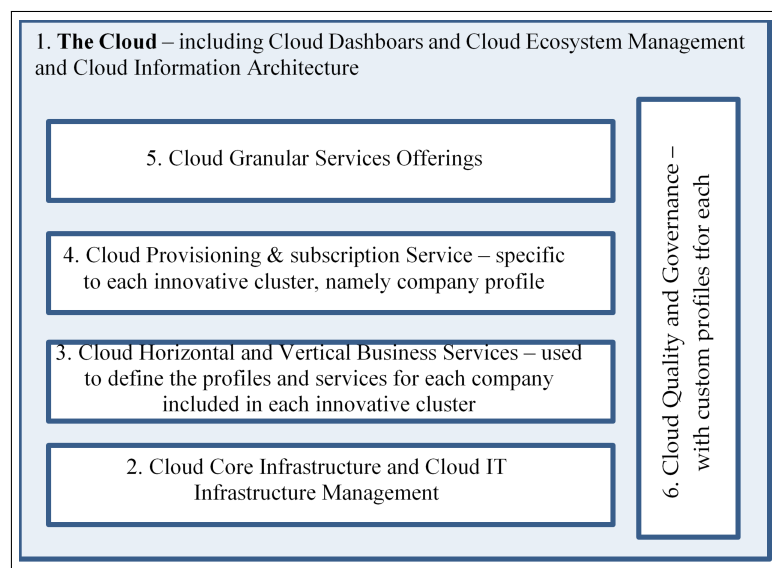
1. **The Cloud** – including Cloud Dashboars and Cloud Ecosystem Management and Cloud Information Architecture

5. Cloud Granular Services Offerings

4. Cloud Provisioning & subscription Service – specific to each innovative cluster, namely company profile

3. Cloud Horizontal and Vertical Business Services – used to define the profiles and services for each company included in each innovative cluster

2. Cloud Core Infrastructure and Cloud IT Infrastructure Management

6. Cloud Quality and Governance – with custom profiles tfor each